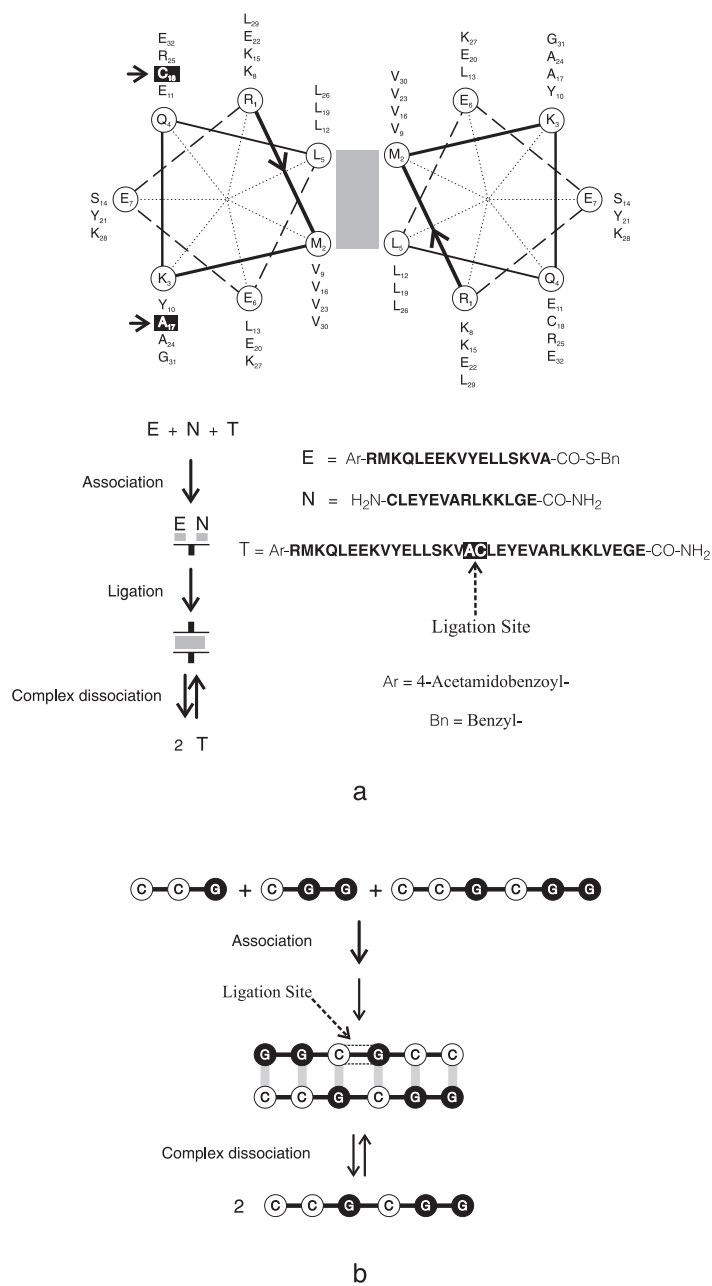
$E_{32}$ $R_{25}$ $C_{18}$ $E_{11}$

$L_{29}$ $E_{22}$ $K_{15}$ $K_8$

$L_{26}$ $L_{19}$ $L_{12}$

$V_{30}$ $V_{23}$ $V_{16}$ $V_9$

$K_{27}$ $E_{20}$ $L_{13}$

$G_{31}$ $A_{24}$ $A_{17}$ $Y_{10}$

$R_1$ $Q_4$ $L_5$ $E_7$ $M_2$ $K_3$ $E_6$

$E_6$ $K_3$ $M_2$ $E_7$ $L_5$ $R_1$ $Q_4$

$S_{14}$ $Y_{21}$ $K_{28}$

$S_{14}$ $Y_{21}$ $K_{28}$

$V_9$ $V_{16}$ $V_{23}$ $V_{30}$

$L_{12}$ $L_{19}$ $L_{26}$

$Y_{10}$ $A_{17}$ $A_{24}$ $G_{31}$

$L_{13}$ $E_{20}$ $K_{27}$

$K_8$ $K_{15}$ $E_{22}$ $L_{29}$

$E_{11}$ $C_{18}$ $R_{25}$ $E_{32}$

E + N + T

Association

E N

Ligation

Complex dissociation

2 T

E = Ar-**RMKQLEEKVYELLSKVA**-CO-S-Bn

N = $H_2N$-**CLEYEVARLKKLGE**-CO-$NH_2$

T = Ar-**RMKQLEEKVYELLSKVACLEYEVARLKKLVEGE**-CO-$NH_2$

Ligation Site

Ar = 4-Acetamidobenzoyl-

Bn = Benzyl-

a

C C G + C G G + C C G C G G

Association

Ligation Site

G G C G C C

C C G C G G

Complex dissociation

2 C C G C G G

b